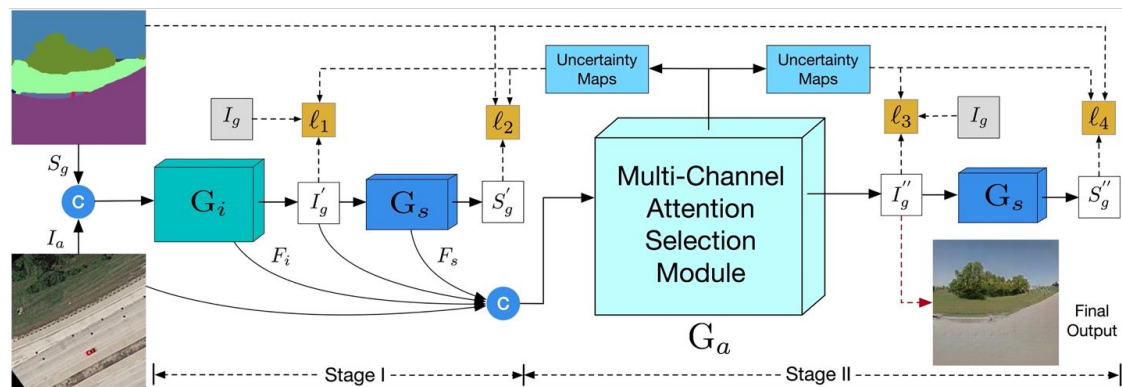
Uncertainty Maps

Uncertainty Maps

$I_g$

$\ell_1$

$\ell_2$

$\ell_3$

$I_g$

$\ell_4$

$S_g$

c

$G_i$

$I_g^{'}$

$G_s$

$S_g^{'}$

Multi-Channel Attention Selection Module

$I_g^{''}$

$G_s$

$S_g^{''}$

$I_a$

$F_i$

$F_s$

c

$G_a$

Final Output

Stage I

Stage II